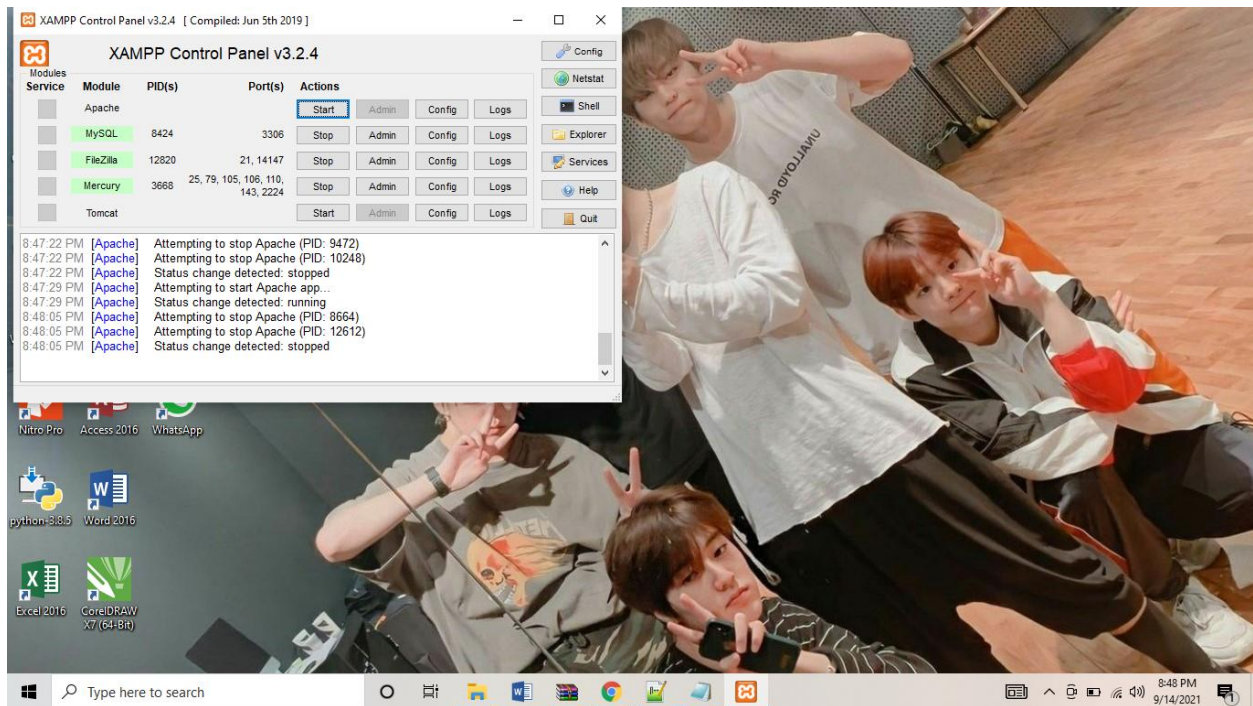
XAMPP Control Panel v3.2.4 [ Compiled: Jun 5th 2019 ]

XAMPP Control Panel v3.2.4

Config
Netstat
Shell
Explorer
Services
Help
Quit

| Modules Service | Module | PID(s) | Port(s) | Actions | | | |
|---|---|---|---|---|---|---|---|
| | Apache | | | Start | Admin | Config | Logs |
| | MySQL | 8424 | 3306 | Stop | Admin | Config | Logs |
| | FileZilla | 12820 | 21, 14147 | Stop | Admin | Config | Logs |
| | Mercury | 3668 | 25, 79, 105, 106, 110, 143, 2224 | Stop | Admin | Config | Logs |
| | Tomcat | | | Start | Admin | Config | Logs |

8:47:22 PM [Apache] Attempting to stop Apache (PID: 9472)
8:47:22 PM [Apache] Attempting to stop Apache (PID: 10248)
8:47:22 PM [Apache] Status change detected: stopped
8:47:29 PM [Apache] Attempting to start Apache app...
8:47:29 PM [Apache] Status change detected: running
8:48:05 PM [Apache] Attempting to stop Apache (PID: 8664)
8:48:05 PM [Apache] Attempting to stop Apache (PID: 12612)
8:48:05 PM [Apache] Status change detected: stopped

Nitro Pro
Access 2016
WhatsApp
python-3.8.5
Word 2016
Excel 2016
CorelDRAW X7 (64-Bit)

UNALLOYED RC

Type here to search
8:48 PM
9/14/2021